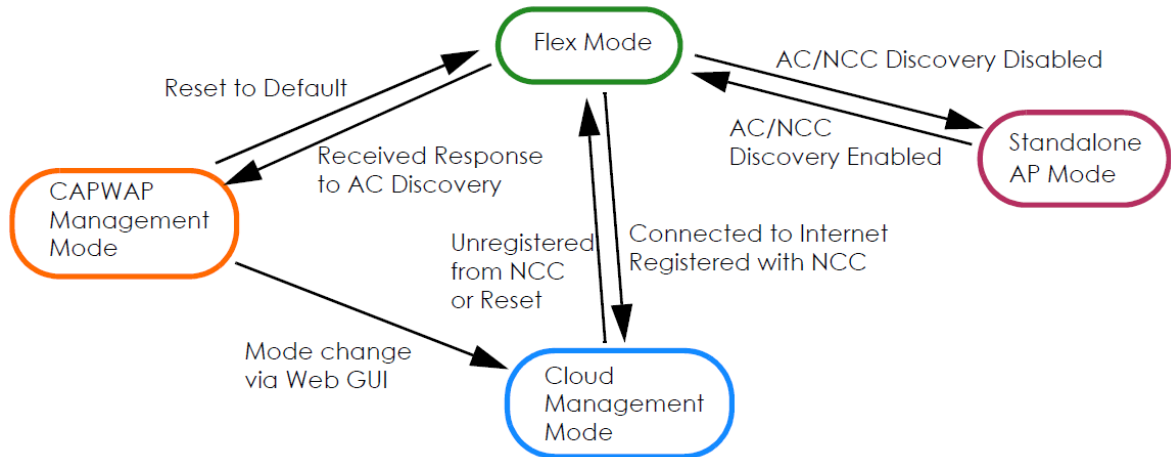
Flex Mode

Reset to Default

AC/NCC Discovery Disabled

AC/NCC Discovery Enabled

Standalone AP Mode

Received Response to AC Discovery

CAPWAP Management Mode

Unregistered from NCC or Reset

Connected to Internet Registered with NCC

Mode change via Web GUI

Cloud Management Mode